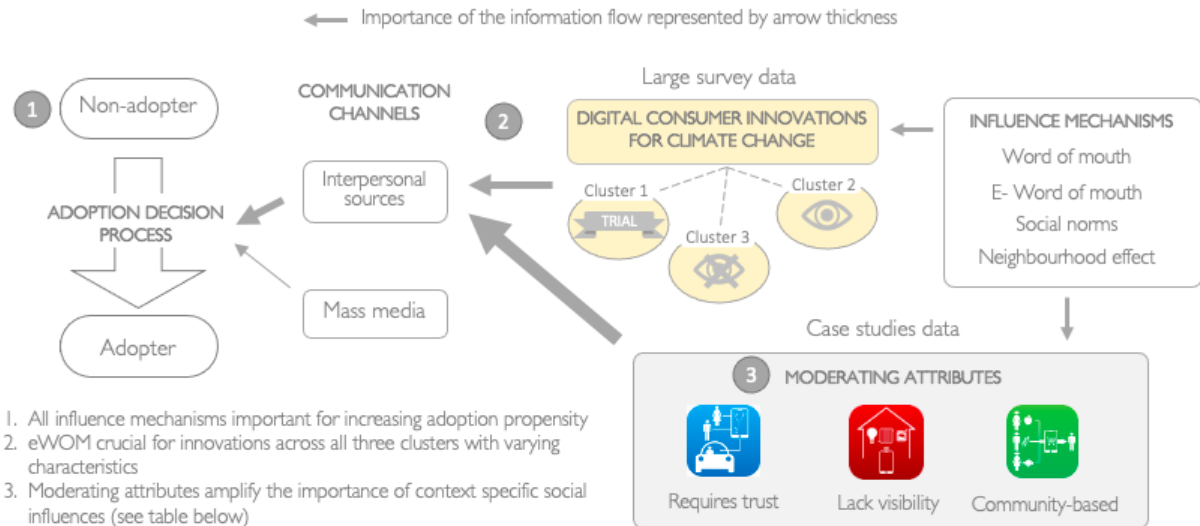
Importance of the information flow represented by arrow thickness

1

Non-adopter

ADOPTION DECISION PROCESS

Adopter

COMMUNICATION CHANNELS

Interpersonal sources

Mass media

2

Large survey data

DIGITAL CONSUMER INNOVATIONS FOR CLIMATE CHANGE

Cluster 1

TRIAL

Cluster 2

Cluster 3

INFLUENCE MECHANISMS

Word of mouth

E- Word of mouth

Social norms

Neighbourhood effect

Case studies data

3

MODERATING ATTRIBUTES

Requires trust

Lack visibility

Community-based

1. All influence mechanisms important for increasing adoption propensity
2. eWOM crucial for innovations across all three clusters with varying characteristics
3. Moderating attributes amplify the importance of context specific social influences (see table below)